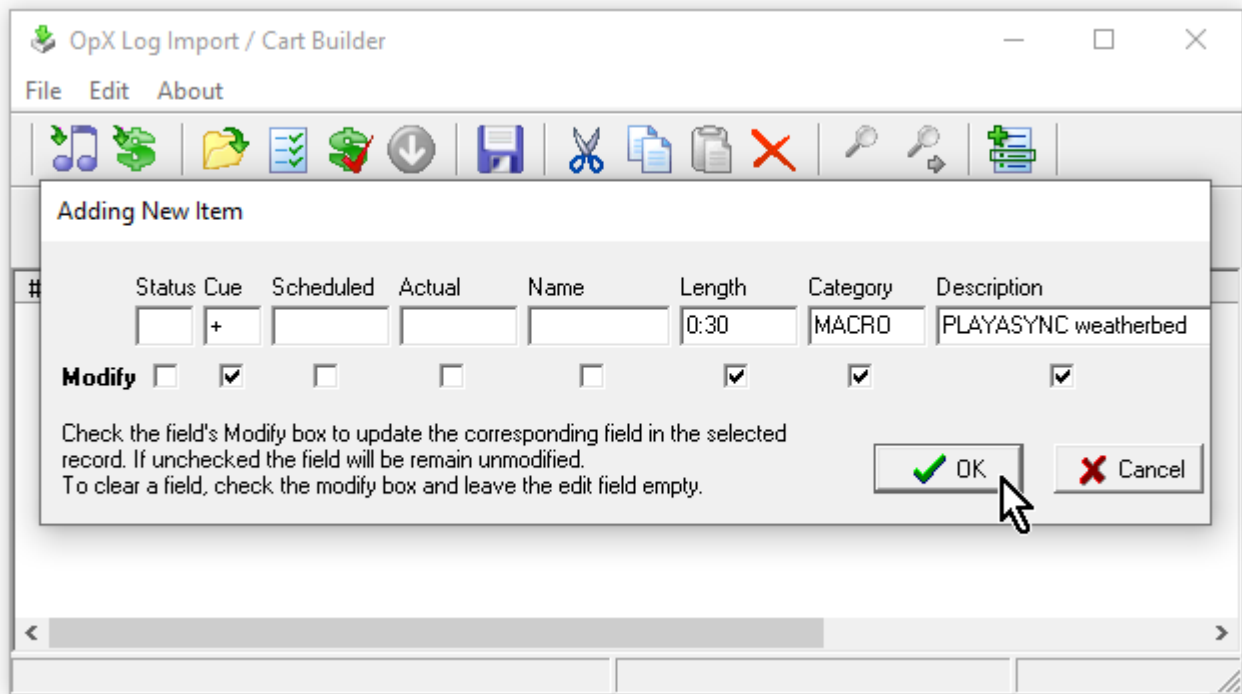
OpX Log Import / Cart Builder

File Edit About

Adding New Item

#

| Status | Cue | Scheduled | Actual | Name | Length | Category | Description |
|---|---|---|---|---|---|---|---|
| | + | | | | 0:30 | MACRO | PLAYASYNC weatherbed |

Modify

Check the field's Modify box to update the corresponding field in the selected record. If unchecked the field will be remain unmodified.
To clear a field, check the modify box and leave the edit field empty.

OK

Cancel